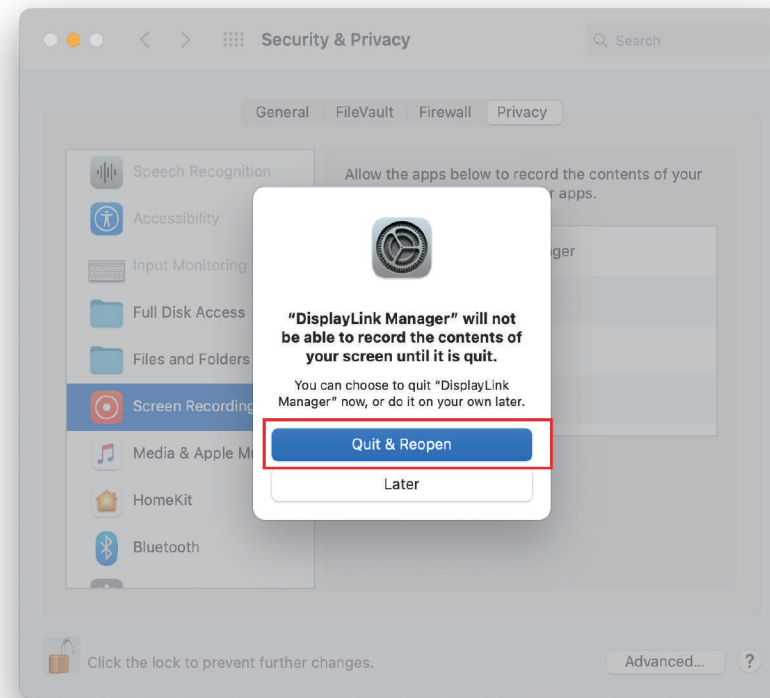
Security & Privacy

Search

General FileVault Firewall Privacy

Speech Recognition

Accessibility

Input Monitoring

Full Disk Access

Files and Folders

Screen Recording

Media & Apple M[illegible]

HomeKit

Bluetooth

Allow the apps below to record the contents of your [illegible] apps.

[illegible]ger

"DisplayLink Manager" will not be able to record the contents of your screen until it is quit.

You can choose to quit "DisplayLink Manager" now, or do it on your own later.

Quit & Reopen

Later

Click the lock to prevent further changes.

Advanced...

?